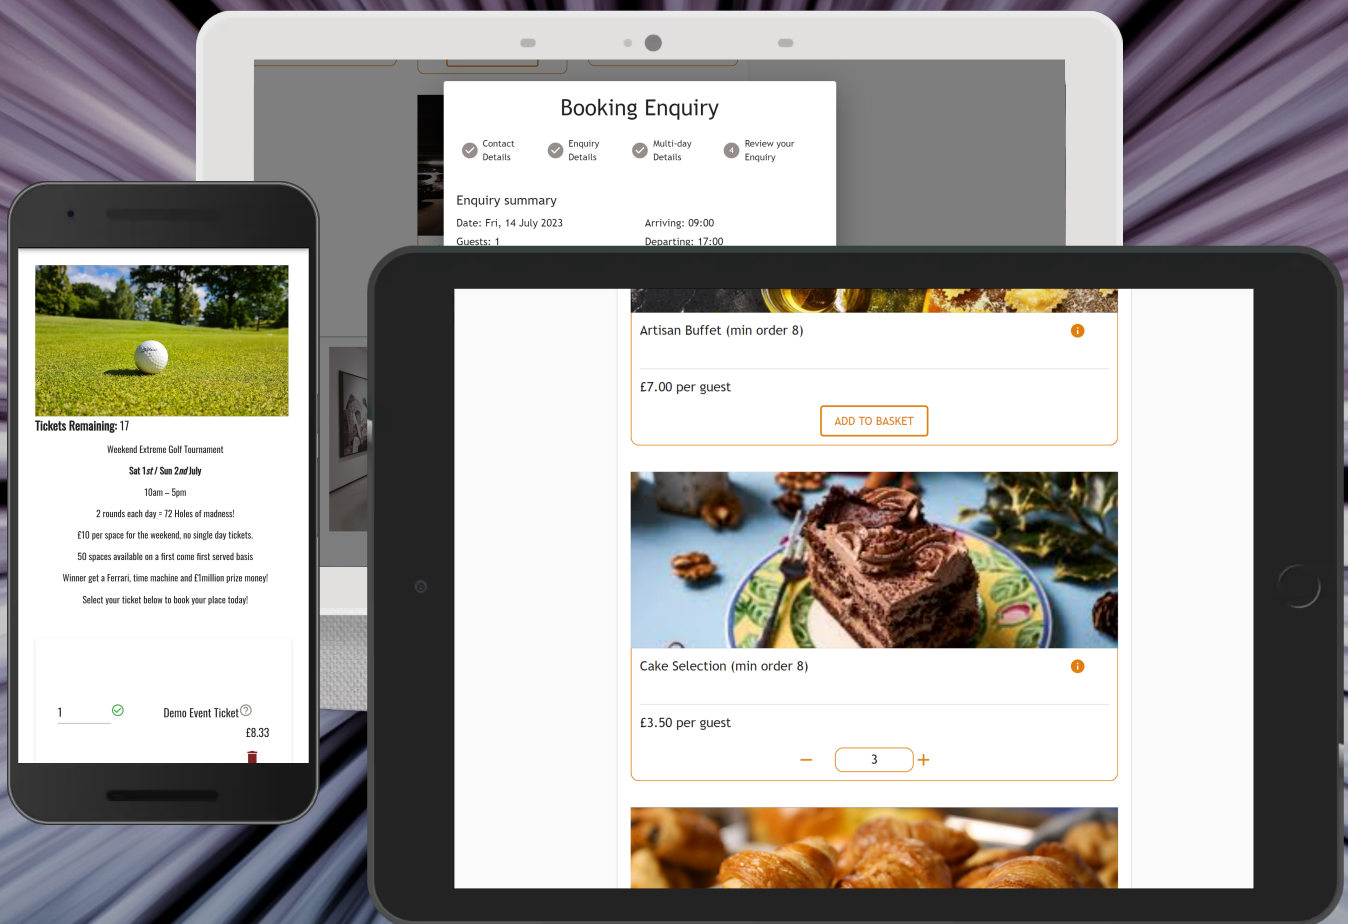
Booking Enquiry

Contact Details

Enquiry Details

Multi-day Details

4 Review your Enquiry

Enquiry summary

Date: Fri, 14 July 2023

Arriving: 09:00

Guests: 1

Departing: 17:00

Tickets Remaining: 17

Weekend Extreme Golf Tournament

Sat 1st / Sun 2nd July

10am – 5pm

2 rounds each day = 72 Holes of madness!

£10 per space for the weekend, no single day tickets.

50 spaces available on a first come first served basis

Winner get a Ferrari, time machine and £1million prize money!

Select your ticket below to book your place today!

1

Demo Event Ticket

£8.33

Artisan Buffet (min order 8)

£7.00 per guest

ADD TO BASKET

Cake Selection (min order 8)

£3.50 per guest

−

3

+